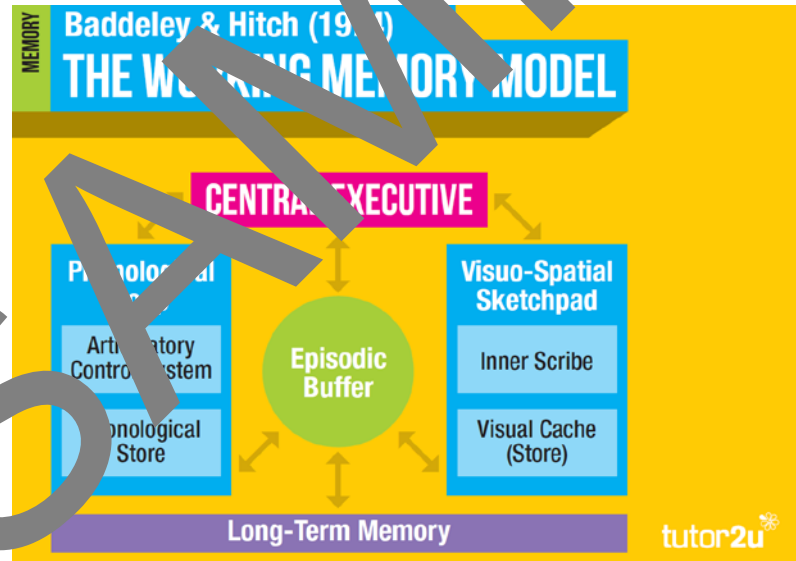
MEMORY

Baddeley & Hitch (19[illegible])

THE W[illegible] MEM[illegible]ORY MODEL

CENTRA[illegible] EXECUTIVE

P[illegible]onolo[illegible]al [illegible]

Arti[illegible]atory Contro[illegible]stem

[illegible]onological Store

Episodic Buffer

Visuo-Spatial Sketchpad

Inner Scribe

Visual Cache (Store)

Long-Term Memory

tutor2u